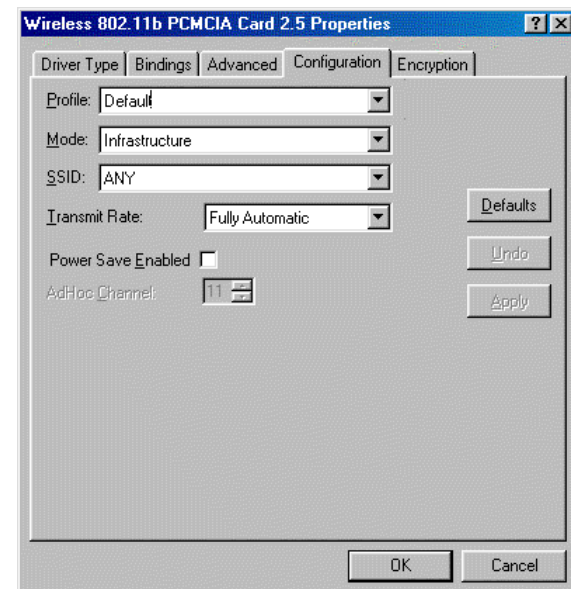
Wireless 802.11b PCMCIA Card 2.5 Properties

?  X

Driver Type | Bindings | Advanced | Configuration | Encryption

Profile: Default

Mode: Infrastructure

SSID: ANY

Transmit Rate: Fully Automatic

Defaults

Power Save Enabled

Undo

AdHoc Channel: 11

Apply

OK

Cancel